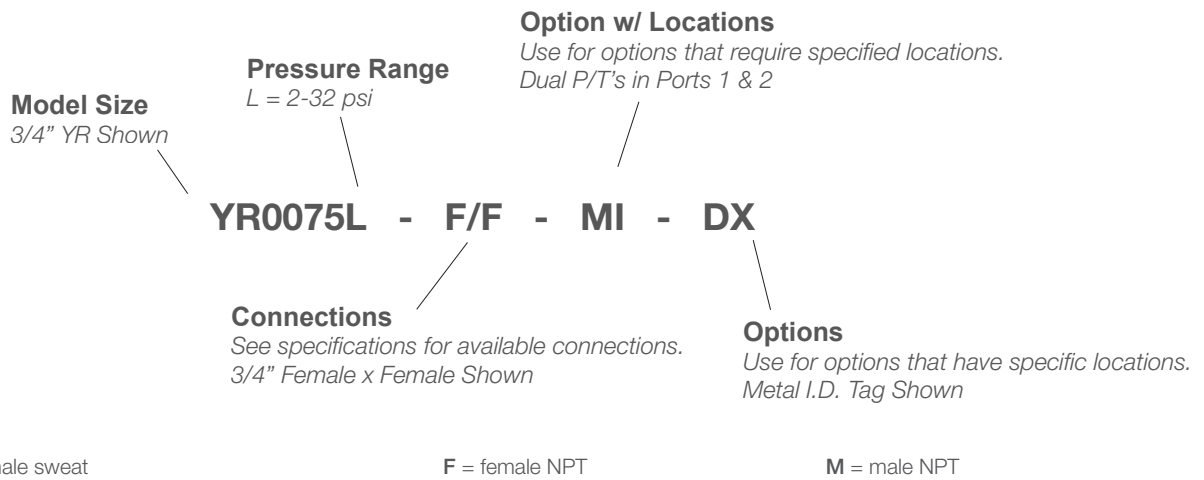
Option w/ Locations
Use for options that require specified locations.
Dual P/T's in Ports 1 & 2

Pressure Range
L = 2-32 psi

Model Size
3/4" YR Shown

YR0075L - F/F - MI - DX

Connections
See specifications for available connections.
3/4" Female x Female Shown

Options
Use for options that have specific locations.
Metal I.D. Tag Shown

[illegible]male sweat

F = female NPT

M = male NPT